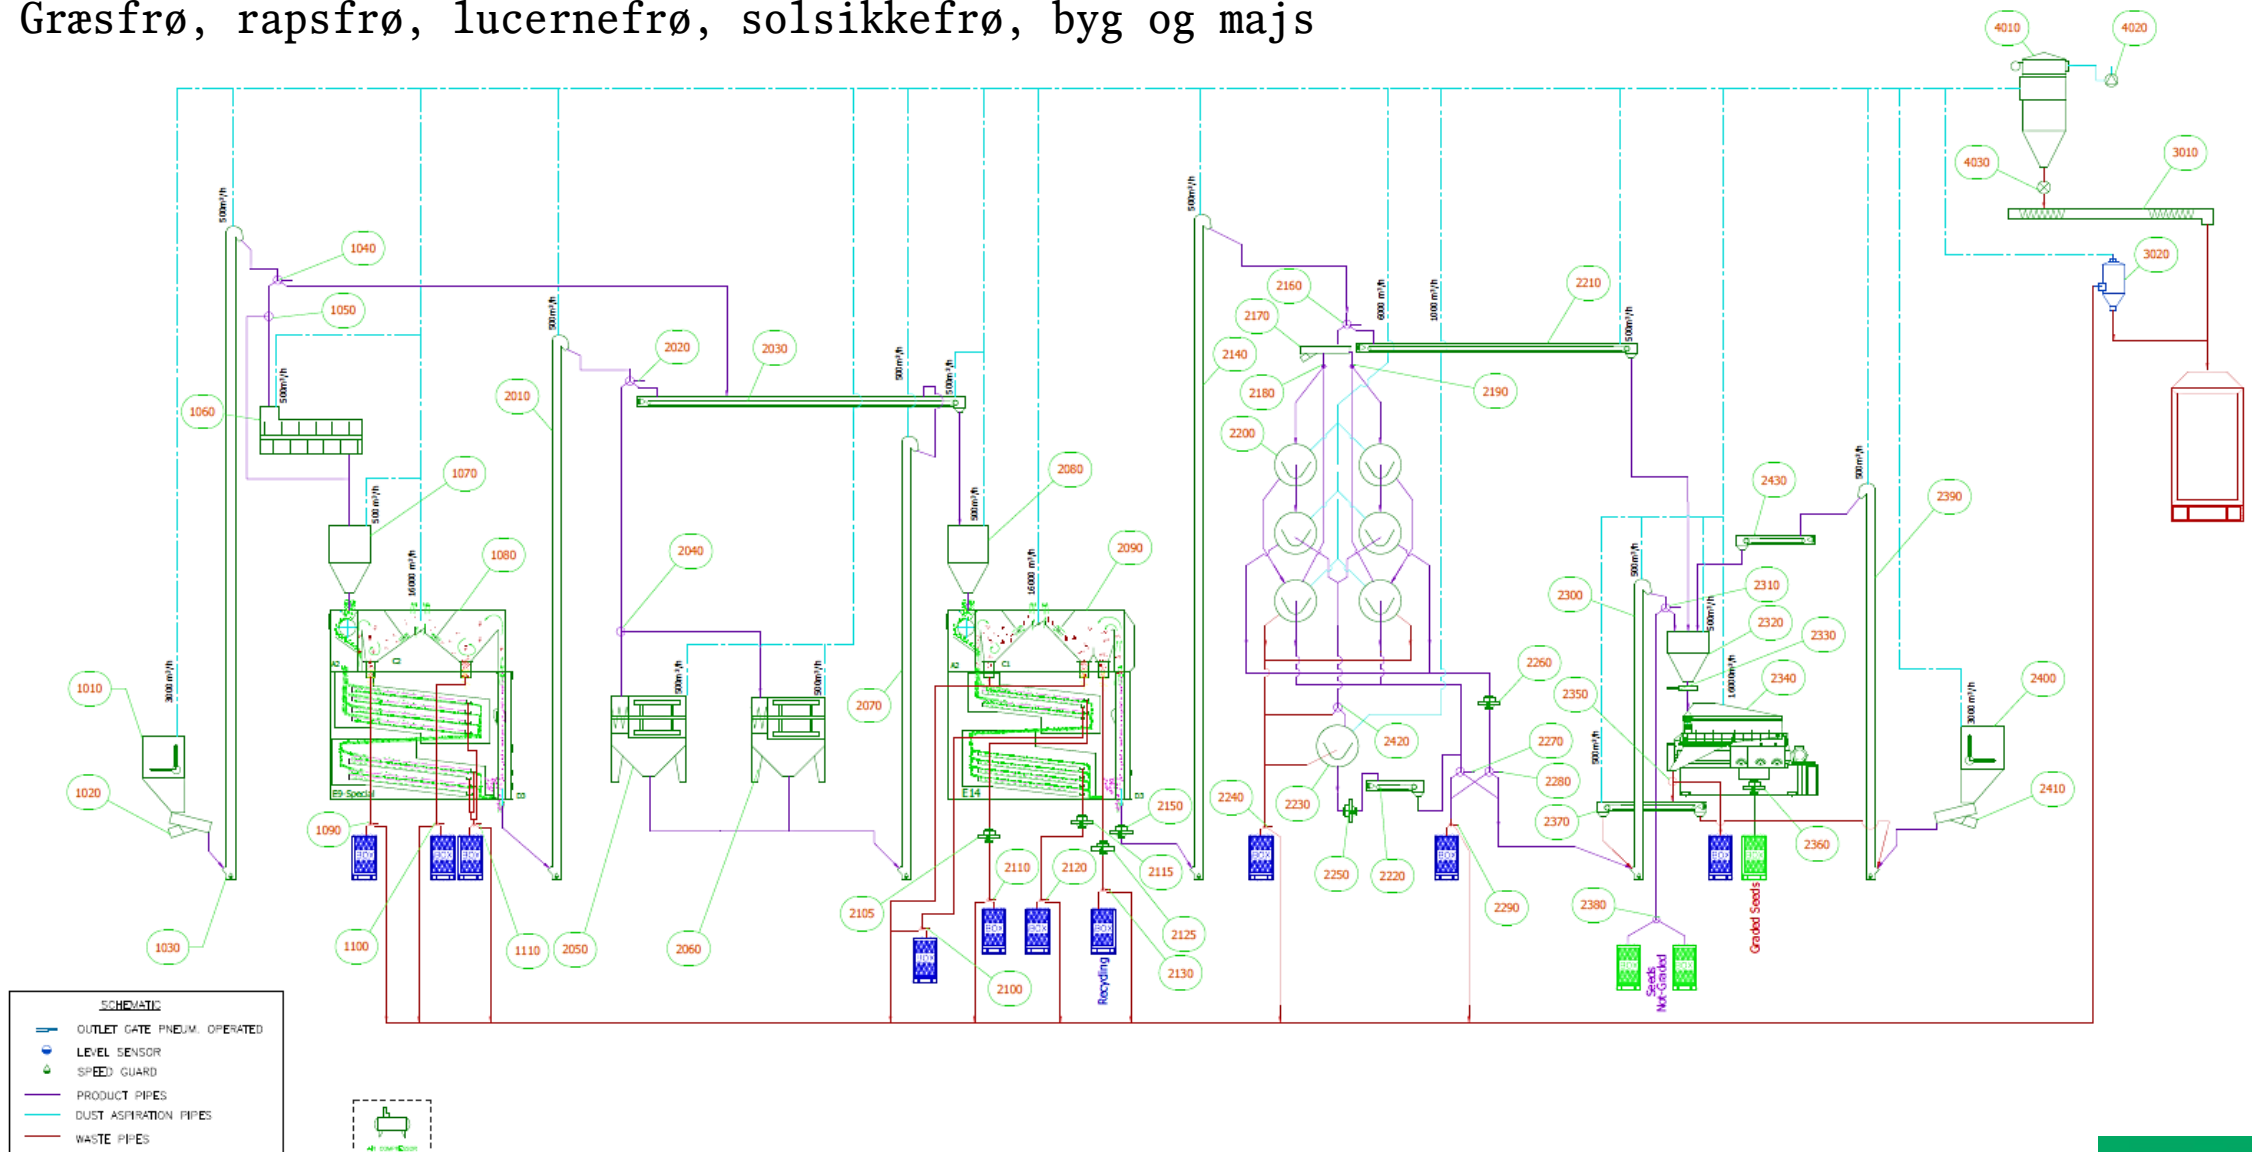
Græsfrø, rapsfrø, lucernefrø, solsikkefrø, byg og majs

4010
4020
4030
3010
3020
1040
1050
1060
1070
1080
1010
1020
1030
1090
1100
1110
2010
2020
2030
2040
2050
2060
2070
2080
2090
2100
2105
2110
2115
2120
2125
2130
2140
2150
2160
2170
2180
2190
2200
2210
2220
2230
2240
2250
2260
2270
2280
2290
2300
2310
2320
2330
2340
2350
2360
2370
2380
2390
2400
2410
2420
2430

500m³/h
3000 m³/h
16000 m³/h
6000 m³/h
1000 m³/h

E9 Special
E14

Recycling
Seeds Not-Graded
Graded Seeds

SCHEMATIC
OUTLET GATE PNEUM. OPERATED
LEVEL SENSOR
SPEED GUARD
PRODUCT PIPES
DUST ASPIRATION PIPES
WASTE PIPES